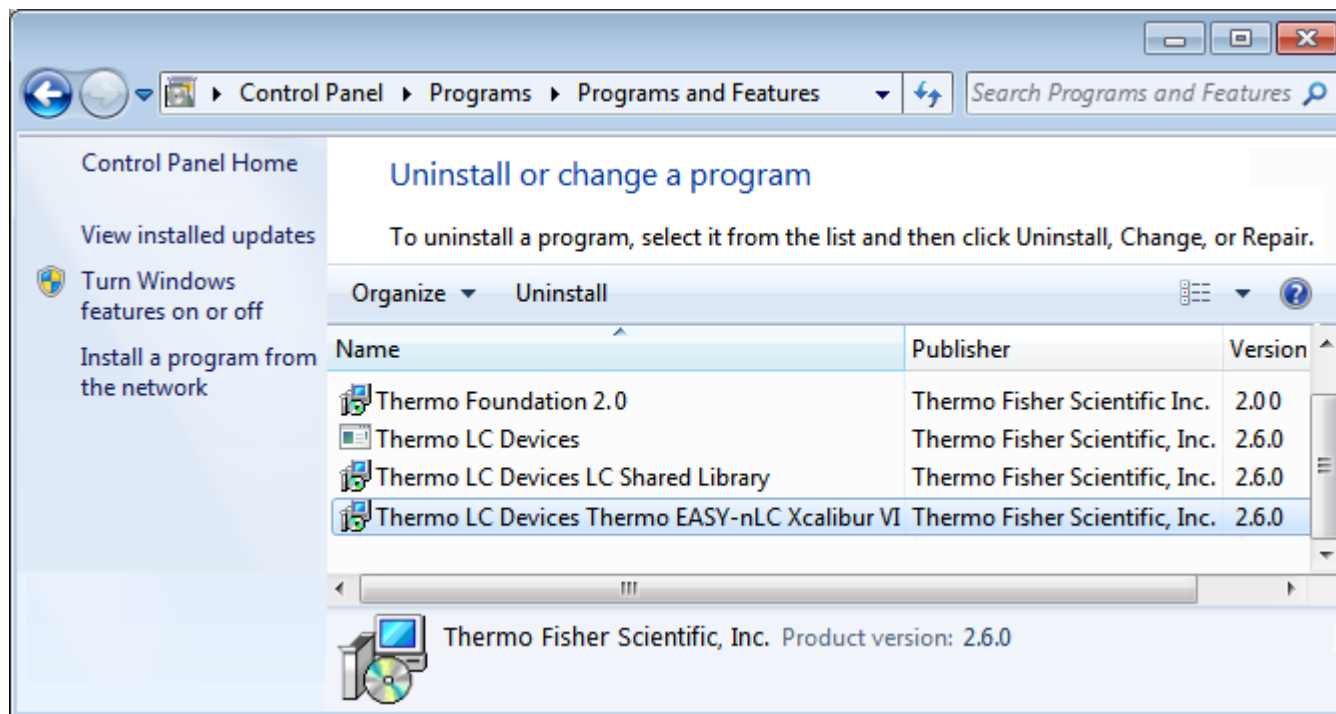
Control Panel ▸ Programs ▸ Programs and Features

Search Programs and Features

Control Panel Home

View installed updates

Turn Windows features on or off

Install a program from the network

Uninstall or change a program

To uninstall a program, select it from the list and then click Uninstall, Change, or Repair.

Organize ▾ Uninstall

| Name | Publisher | Version |
|---|---|---|
| Thermo Foundation 2.0 | Thermo Fisher Scientific Inc. | 2.0.0 |
| Thermo LC Devices | Thermo Fisher Scientific, Inc. | 2.6.0 |
| Thermo LC Devices LC Shared Library | Thermo Fisher Scientific, Inc. | 2.6.0 |
| Thermo LC Devices Thermo EASY-nLC Xcalibur VI | Thermo Fisher Scientific, Inc. | 2.6.0 |

Thermo Fisher Scientific, Inc. Product version: 2.6.0